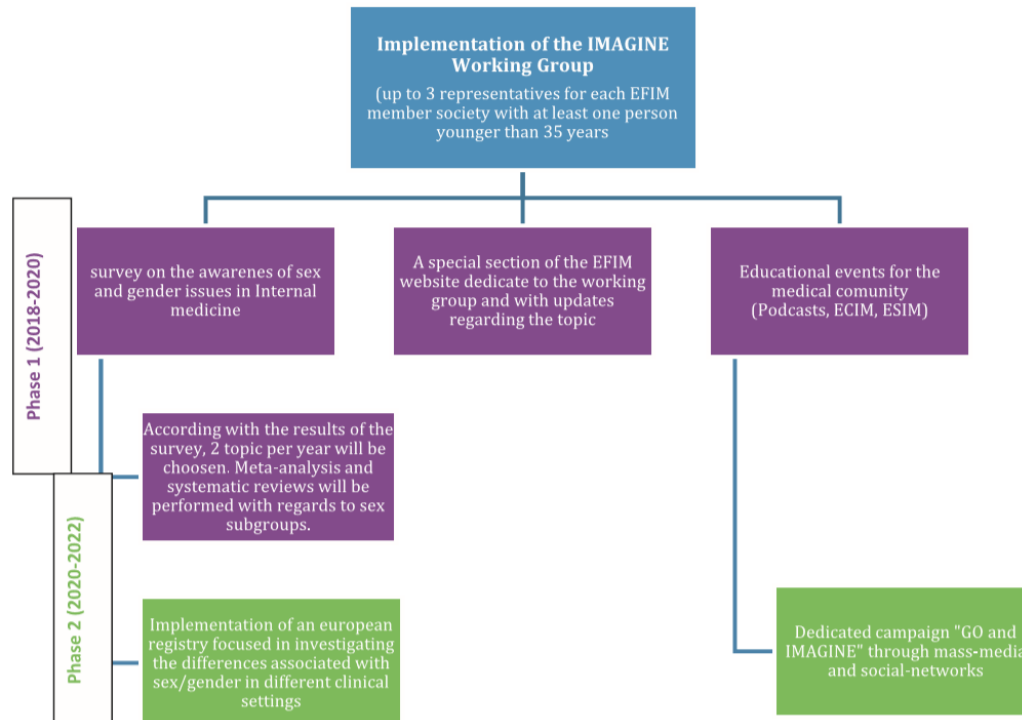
Implementation of the IMAGINE Working Group

(up to 3 representatives for each EFIM member society with at least one person younger than 35 years

Phase 1 (2018-2020)

survey on the awarenes of sex and gender issues in Internal medicine

A special section of the EFIM website dedicate to the working group and with updates regarding the topic

Educational events for the medical comunity (Podcasts, ECIM, ESIM)

According with the results of the survey, 2 topic per year will be choosen. Meta-analysis and systematic reviews will be performed with regards to sex subgroups.

Phase 2 (2020-2022)

Implementation of an european registry focused in investigating the differences associated with sex/gender in different clinical settings

Dedicated campaign "GO and IMAGINE" through mass-media and social-networks